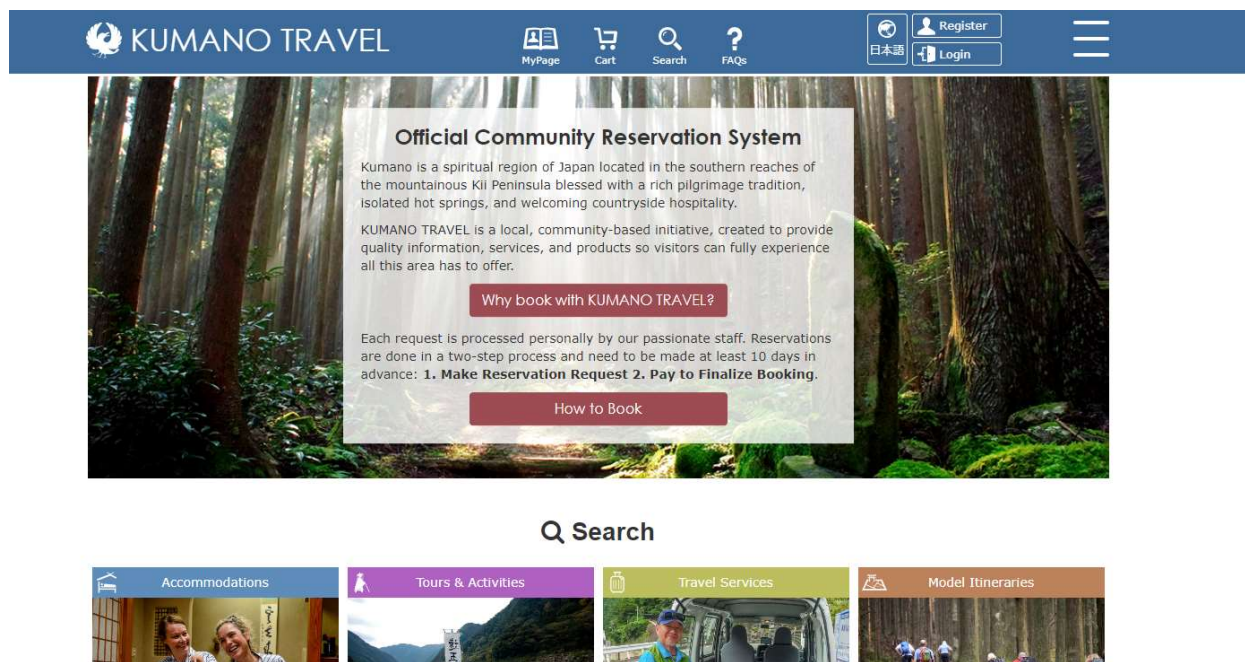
KUMANO TRAVEL

MyPage Cart Search FAQs

日本語 Register Login

Official Community Reservation System

Kumano is a spiritual region of Japan located in the southern reaches of the mountainous Kii Peninsula blessed with a rich pilgrimage tradition, isolated hot springs, and welcoming countryside hospitality.

KUMANO TRAVEL is a local, community-based initiative, created to provide quality information, services, and products so visitors can fully experience all this area has to offer.

Why book with KUMANO TRAVEL?

Each request is processed personally by our passionate staff. Reservations are done in a two-step process and need to be made at least 10 days in advance: **1. Make Reservation Request 2. Pay to Finalize Booking**.

How to Book

Search

Accommodations

Tours & Activities

Travel Services

Model Itineraries